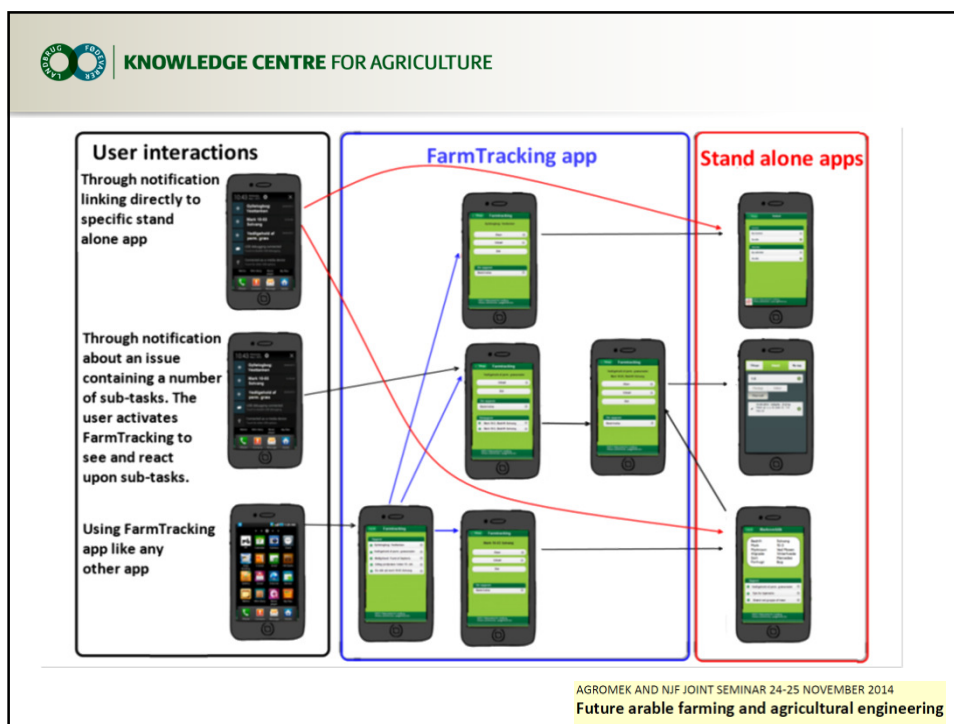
LANDBRUG FØDEVARER KNOWLEDGE CENTRE FOR AGRICULTURE

User interactions

Through notification linking directly to specific stand alone app

Through notification about an issue containing a number of sub-tasks. The user activates FarmTracking to see and react upon sub-tasks.

Using FarmTracking app like any other app

FarmTracking app

Stand alone apps

AGROMEK AND NJF JOINT SEMINAR 24-25 NOVEMBER 2014
Future arable farming and agricultural engineering